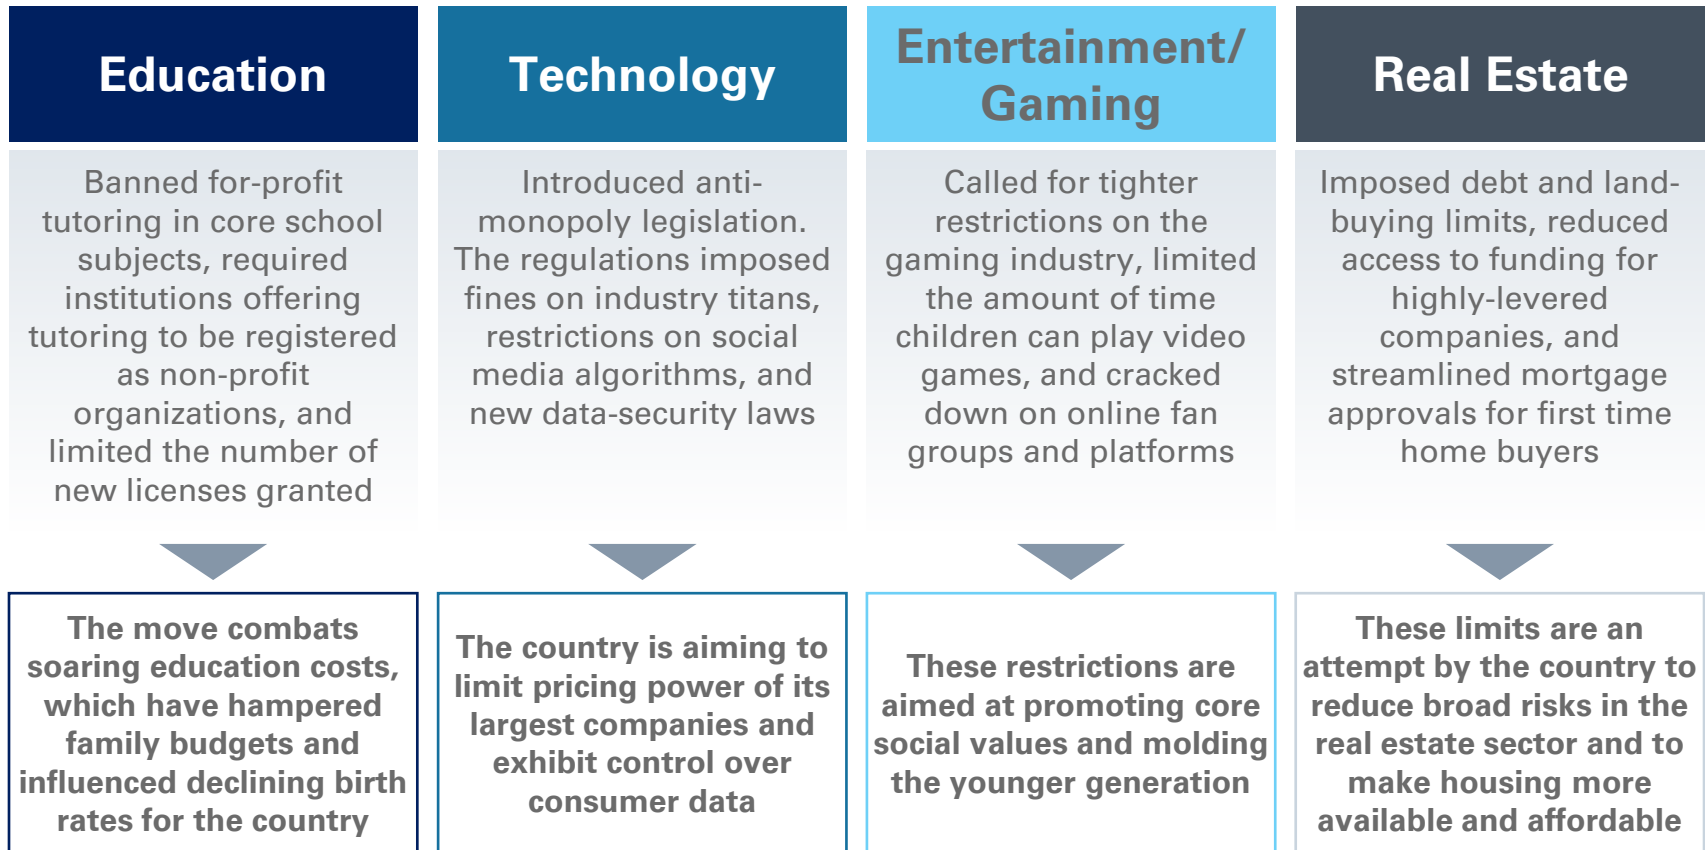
Education

Banned for-profit tutoring in core school subjects, required institutions offering tutoring to be registered as non-profit organizations, and limited the number of new licenses granted

The move combats soaring education costs, which have hampered family budgets and influenced declining birth rates for the country

Technology

Introduced anti-monopoly legislation. The regulations imposed fines on industry titans, restrictions on social media algorithms, and new data-security laws

The country is aiming to limit pricing power of its largest companies and exhibit control over consumer data

Entertainment/ Gaming

Called for tighter restrictions on the gaming industry, limited the amount of time children can play video games, and cracked down on online fan groups and platforms

These restrictions are aimed at promoting core social values and molding the younger generation

Real Estate

Imposed debt and land-buying limits, reduced access to funding for highly-levered companies, and streamlined mortgage approvals for first time home buyers

These limits are an attempt by the country to reduce broad risks in the real estate sector and to make housing more available and affordable